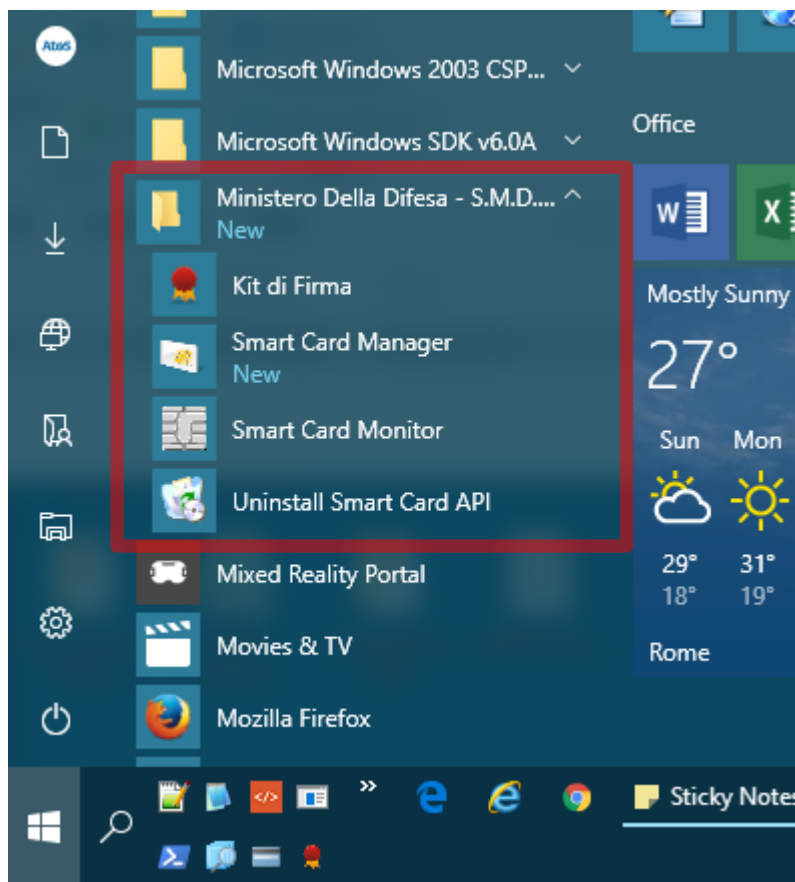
Atos

Microsoft Windows 2003 CSP...
Microsoft Windows SDK v6.0A
Ministero Della Difesa - S.M.D....
New
Kit di Firma
Smart Card Manager
New
Smart Card Monitor
Uninstall Smart Card API
Mixed Reality Portal
Movies & TV
Mozilla Firefox

Office
W
X
Mostly Sunny
27°
Sun
Mon
29°
18°
31°
19°
Rome

Sticky Notes